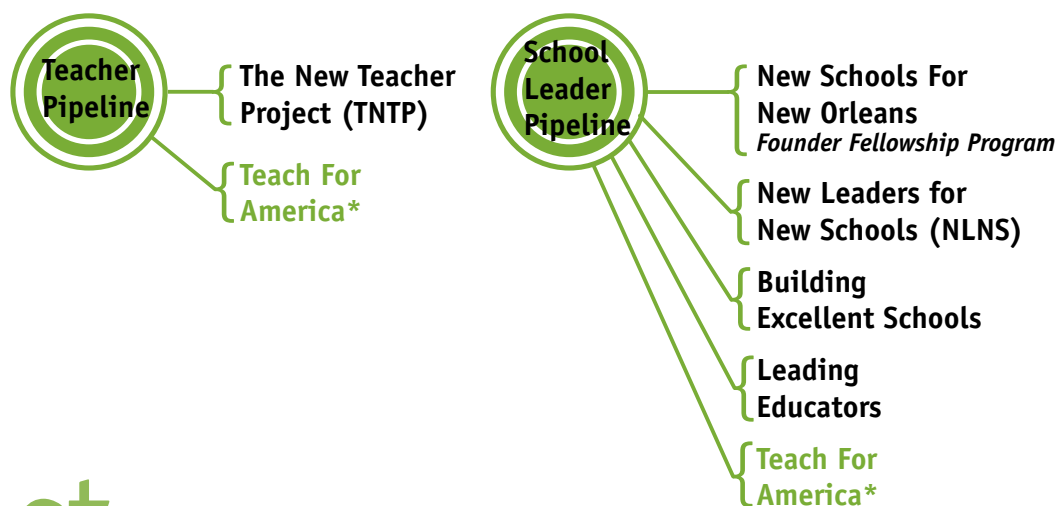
Teacher Pipeline

The New Teacher Project (TNTP)

Teach For America*

School Leader Pipeline

New Schools For New Orleans
*Founder Fellowship Program*

New Leaders for New Schools (NLNS)

Building Excellent Schools

Leading Educators

Teach For America*